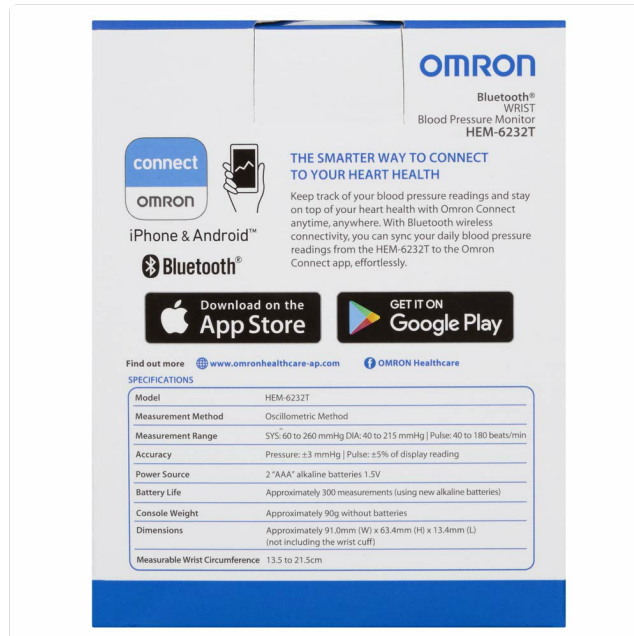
OMRON

Bluetooth®
WRIST
Blood Pressure Monitor
HEM-6232T

connect
OMRON

iPhone & Android™

Bluetooth®

THE SMARTER WAY TO CONNECT TO YOUR HEART HEALTH

Keep track of your blood pressure readings and stay on top of your heart health with Omron Connect anytime, anywhere. With Bluetooth wireless connectivity, you can sync your daily blood pressure readings from the HEM-6232T to the Omron Connect app, effortlessly.

Download on the App Store

GET IT ON Google Play

Find out more www.omronhealthcare-ap.com OMRON Healthcare

SPECIFICATIONS

| | |
|---|---|
| Model | HEM-6232T |
| Measurement Method | Oscillometric Method |
| Measurement Range | SYS: 60 to 260 mmHg DIA: 40 to 215 mmHg \| Pulse: 40 to 180 beats/min |
| Accuracy | Pressure: ±3 mmHg \| Pulse: ±5% of display reading |
| Power Source | 2 "AAA" alkaline batteries 1.5V |
| Battery Life | Approximately 300 measurements (using new alkaline batteries) |
| Console Weight | Approximately 90g without batteries |
| Dimensions | Approximately 91.0mm (W) x 63.4mm (H) x 13.4mm (L) (not including the wrist cuff) |
| Measurable Wrist Circumference | 13.5 to 21.5cm |